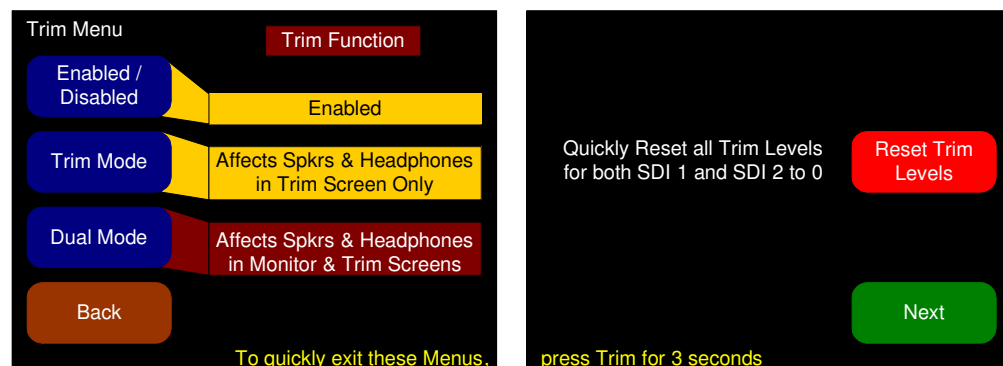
Trim Menu

Trim Function

Enabled / Disabled

Enabled

Trim Mode

Affects Spkrs & Headphones in Trim Screen Only

Dual Mode

Affects Spkrs & Headphones in Monitor & Trim Screens

Back

To quickly exit these Menus,

Quickly Reset all Trim Levels for both SDI 1 and SDI 2 to 0

Reset Trim Levels

Next

press Trim for 3 seconds